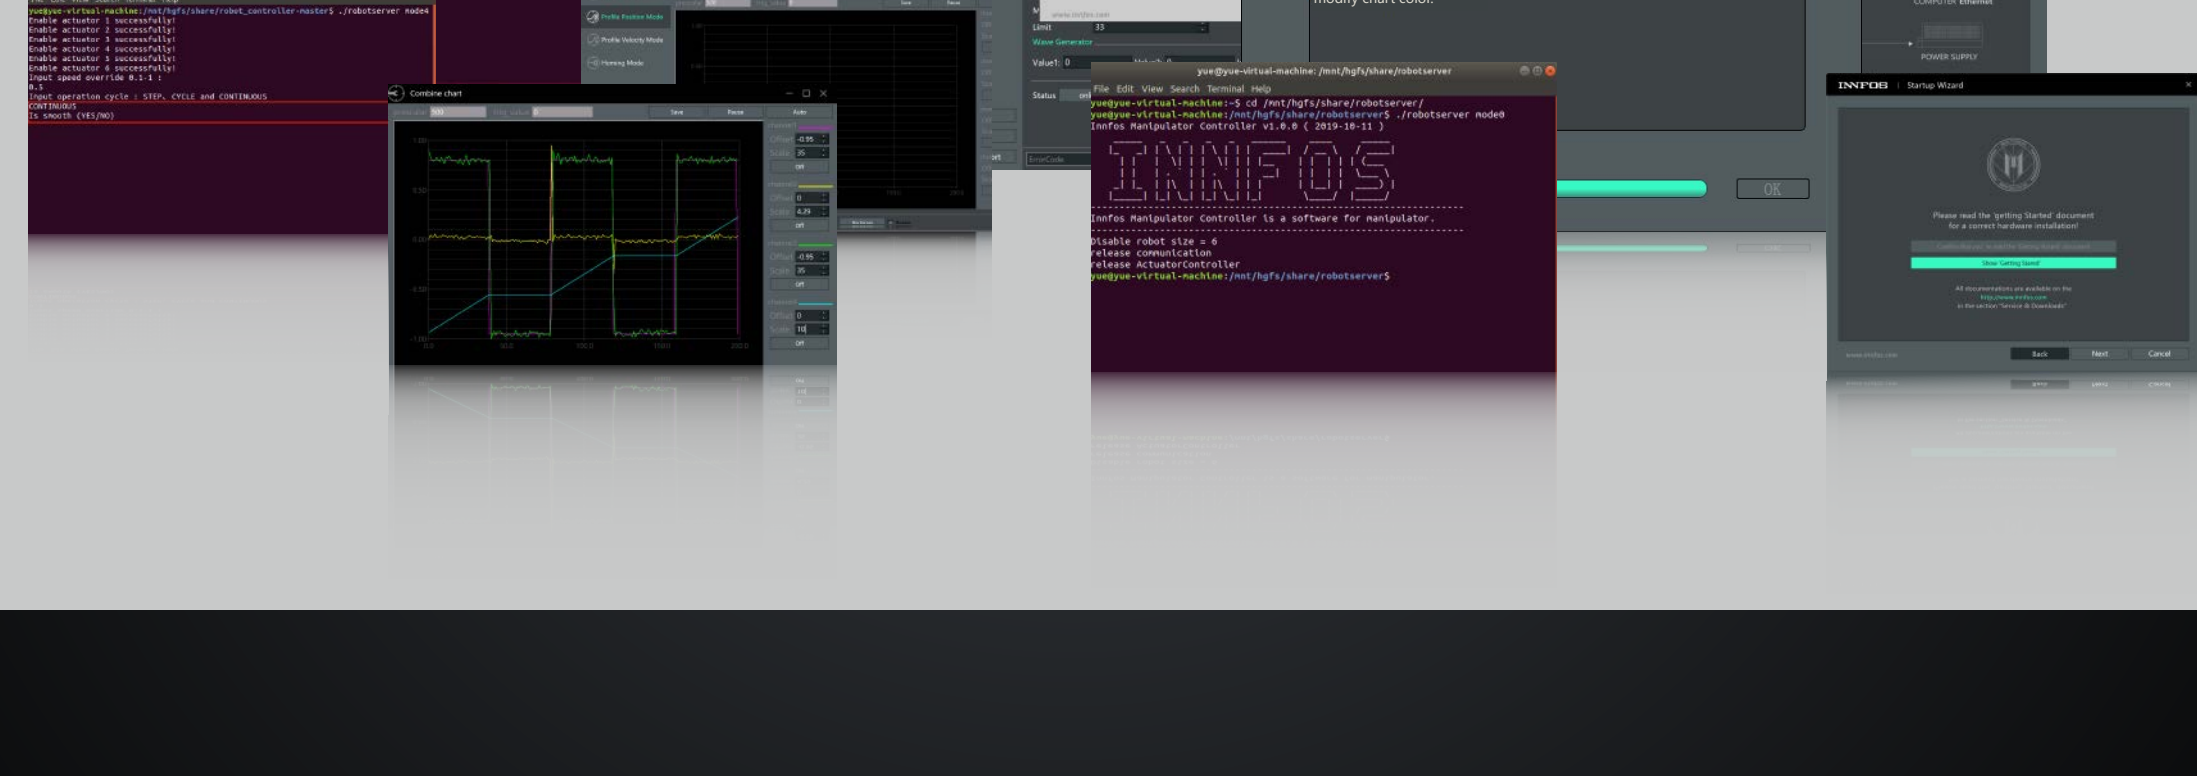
yue@yue-virtual-machine:/mnt/hgfs/share/robot_controller-master$ ./robotserver mode4
Enable actuator 1 successfully!
Enable actuator 2 successfully!
Enable actuator 3 successfully!
Enable actuator 4 successfully!
Enable actuator 5 successfully!
Enable actuator 6 successfully!
Input speed override 0.1-1 :
0.5
Input operation cycle : STEP, CYCLE and CONTINUOUS
CONTINUOUS
Is smooth (YES/NO)

Profile Position Mode
Profile Velocity Mode
Homing Mode

Combine chart
Save
Pause
Auto
Offset -0.95
Scale 35
Off
Offset 0
Scale 4.29
Off
Offset -0.95
Scale 35
Off
Offset 0
Scale 10
Off

Limit 33
Wave Generator
Value1: 0
Status
ErrorCode

modify chart color.

yue@yue-virtual-machine: /mnt/hgfs/share/robotserver
File Edit View Search Terminal Help
yue@yue-virtual-machine:~$ cd /mnt/hgfs/share/robotserver/
yue@yue-virtual-machine:/mnt/hgfs/share/robotserver$ ./robotserver mode0
Innfos Manipulator Controller v1.0.0 ( 2019-10-11 )
INNFOS
Innfos Manipulator Controller is a software for manipulator.
Disable robot size = 6
release communication
release ActuatorController
yue@yue-virtual-machine:/mnt/hgfs/share/robotserver$

OK

COMPUTER Ethernet
POWER SUPPLY

INNFOS | Startup Wizard
Please read the 'getting Started' document for a correct hardware installation!
Show 'Getting Started'
All documentations are available on the http://www.innfos.com in the section "Service & Downloads"
www.innfos.com
Back
Next
Cancel